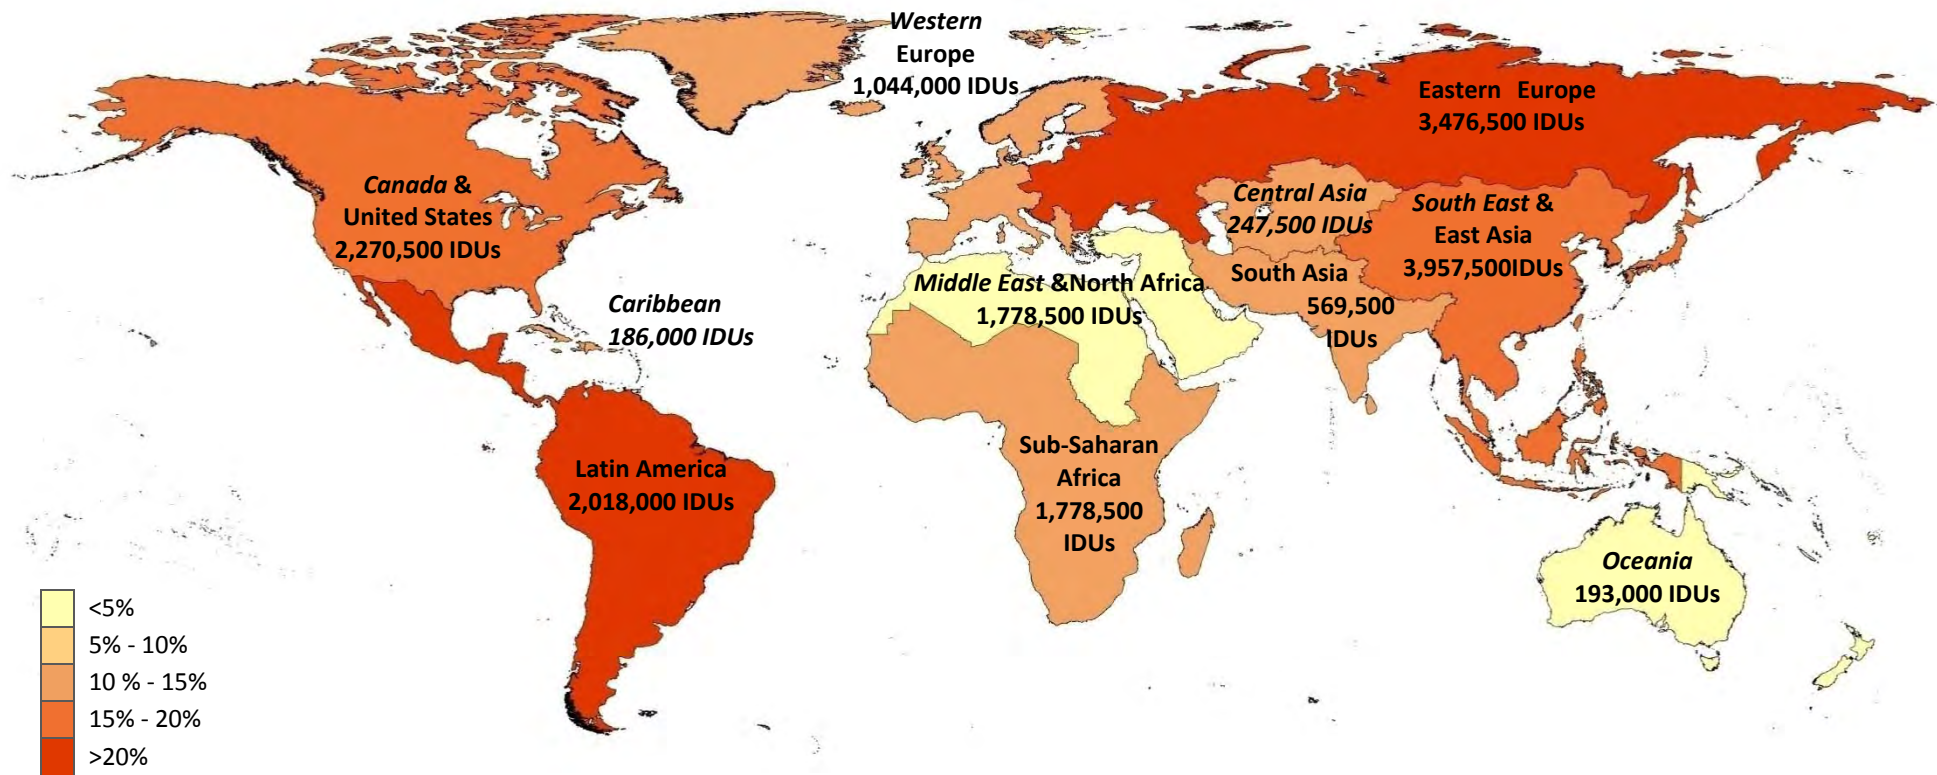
Western Europe 1,044,000 IDUs

Eastern Europe 3,476,500 IDUs

Canada & United States 2,270,500 IDUs

Central Asia 247,500 IDUs

South East & East Asia 3,957,500IDUs

South Asia 569,500 IDUs

Middle East &North Africa 1,778,500 IDUs

Caribbean 186,000 IDUs

Latin America 2,018,000 IDUs

Sub-Saharan Africa 1,778,500 IDUs

Oceania 193,000 IDUs

<5%
5% - 10%
10 % - 15%
15% - 20%
>20%